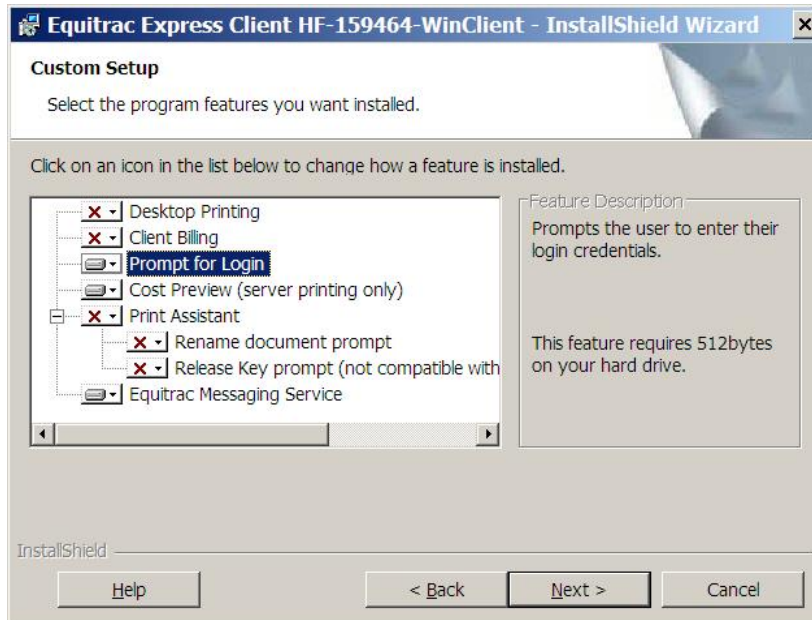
Equitrac Express Client HF-159464-WinClient - InstallShield Wizard

×

Custom Setup

Select the program features you want installed.

Click on an icon in the list below to change how a feature is installed.

Desktop Printing
Client Billing
Prompt for Login
Cost Preview (server printing only)
Print Assistant
Rename document prompt
Release Key prompt (not compatible with
Equitrac Messaging Service

Feature Description

Prompts the user to enter their login credentials.

This feature requires 512bytes on your hard drive.

InstallShield

Help

< Back

Next >

Cancel